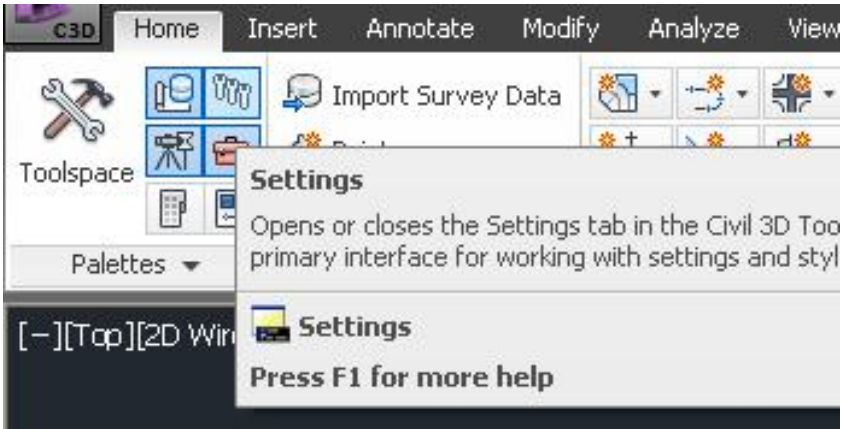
C3D
Home
Insert
Annotate
Modify
Analyze
View

Toolspace

Import Survey Data

Palettes

Settings

Opens or closes the Settings tab in the Civil 3D Too primary interface for working with settings and styl

Settings

Press F1 for more help

[−][Top][2D Wir